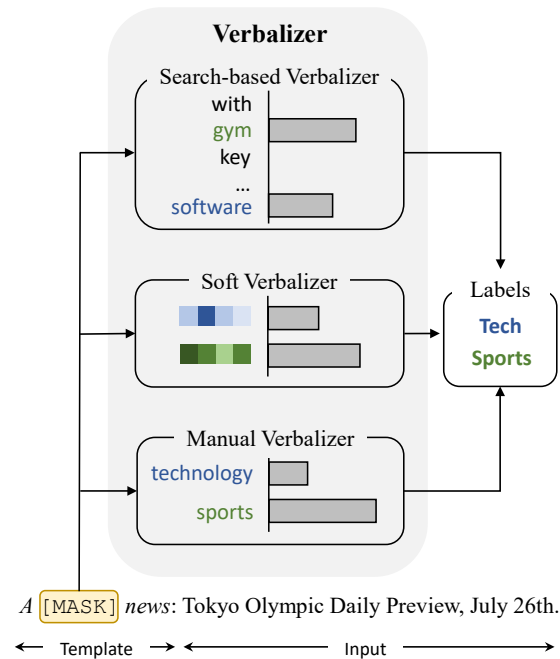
Verbalizer

Search-based Verbalizer

with
gym
key
...
software

Soft Verbalizer

Manual Verbalizer

technology
sports

Labels
Tech
Sports

A [MASK] news: Tokyo Olympic Daily Preview, July 26th.

Template

Input